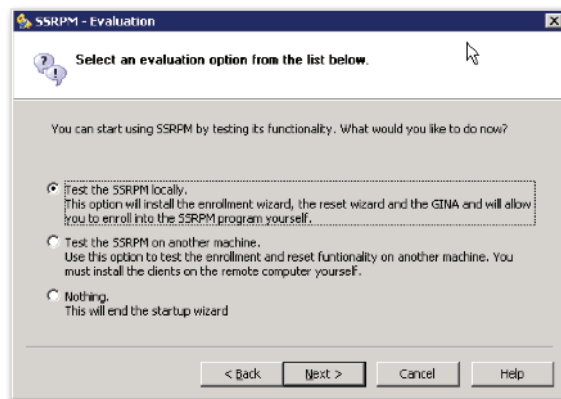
SSRPM - Evaluation

Select an evaluation option from the list below.

You can start using SSRPM by testing its functionality. What would you like to do now?

Test the SSRPM locally.
This option will install the enrollment wizard, the reset wizard and the GINA and will allow you to enroll into the SSRPM program yourself.

Test the SSRPM on another machine.
Use this option to test the enrollment and reset funtionality on another machine. You must install the clients on the remote computer yourself.

Nothing.
This will end the startup wizard

< Back
Next >
Cancel
Help